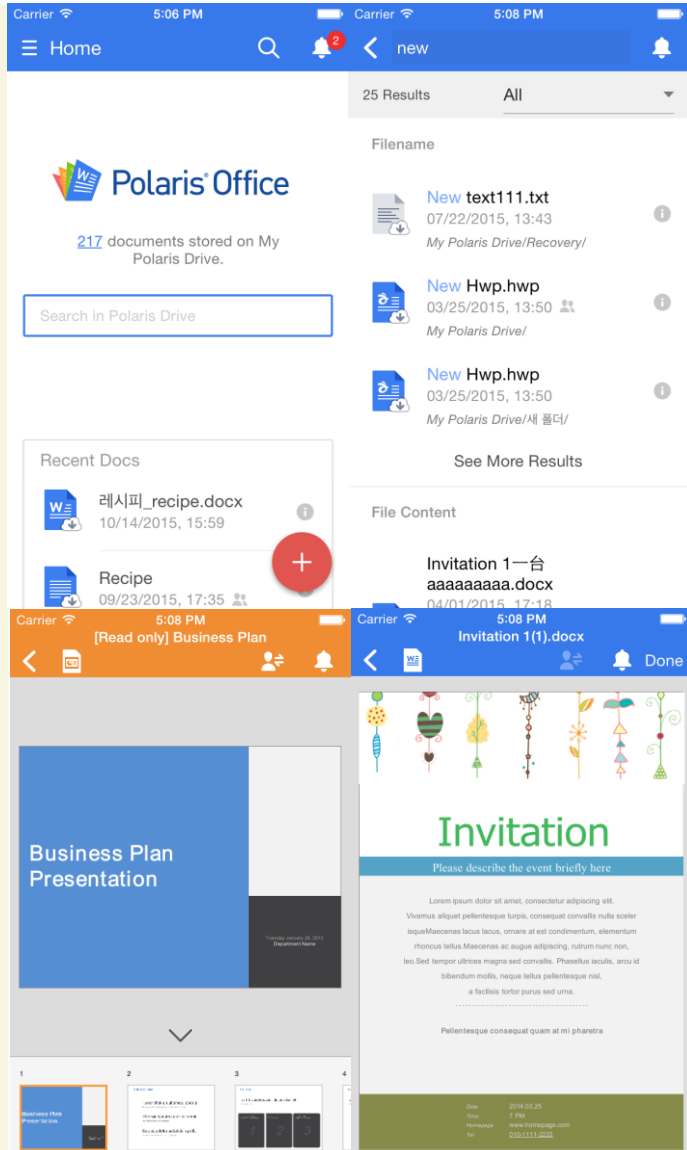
Carrier 5:06 PM

Home 2

Polaris Office

217 documents stored on My Polaris Drive.

Search in Polaris Drive

Recent Docs

레시피_recipe.docx
10/14/2015, 15:59

Recipe
09/23/2015, 17:35

Carrier 5:08 PM

new

25 Results All

Filename

New text111.txt
07/22/2015, 13:43
My Polaris Drive/Recovery/

New Hwp.hwp
03/25/2015, 13:50
My Polaris Drive/

New Hwp.hwp
03/25/2015, 13:50
My Polaris Drive/새 폴더/

See More Results

File Content

Invitation 1一台 aaaaaaaaa.docx
04/01/2015, 17:18

Carrier 5:08 PM
[Read only] Business Plan

Business Plan Presentation

Tuesday, January 28, 2014
Department Name

1 2 3 4

Business Plan Presentation

Carrier 5:08 PM
Invitation 1(1).docx
Done

Invitation

Please describe the event briefly here

Lorem ipsum dolor sit amet, consectetur adipiscing elit. Vivamus aliquet pellentesque turpis, consequat convallis nulla sceler isqueMaecenas lacus lacus, ornare at est condimentum, elementum rhoncus tellus.Maecenas ac augue adipiscing, rutrum nunc non, leo.Sed tempor ultrices magna sed convallis. Phasellus iaculis, arcu id bibendum mollis, neque tellus pellentesque nisl, a facilisis tortor purus sed urna.

Pellentesque consequat quam at mi pharetra

Date 2014.03.25
Time 7 PM
Homepage www.homepage.com
Tel 010-1111-2222